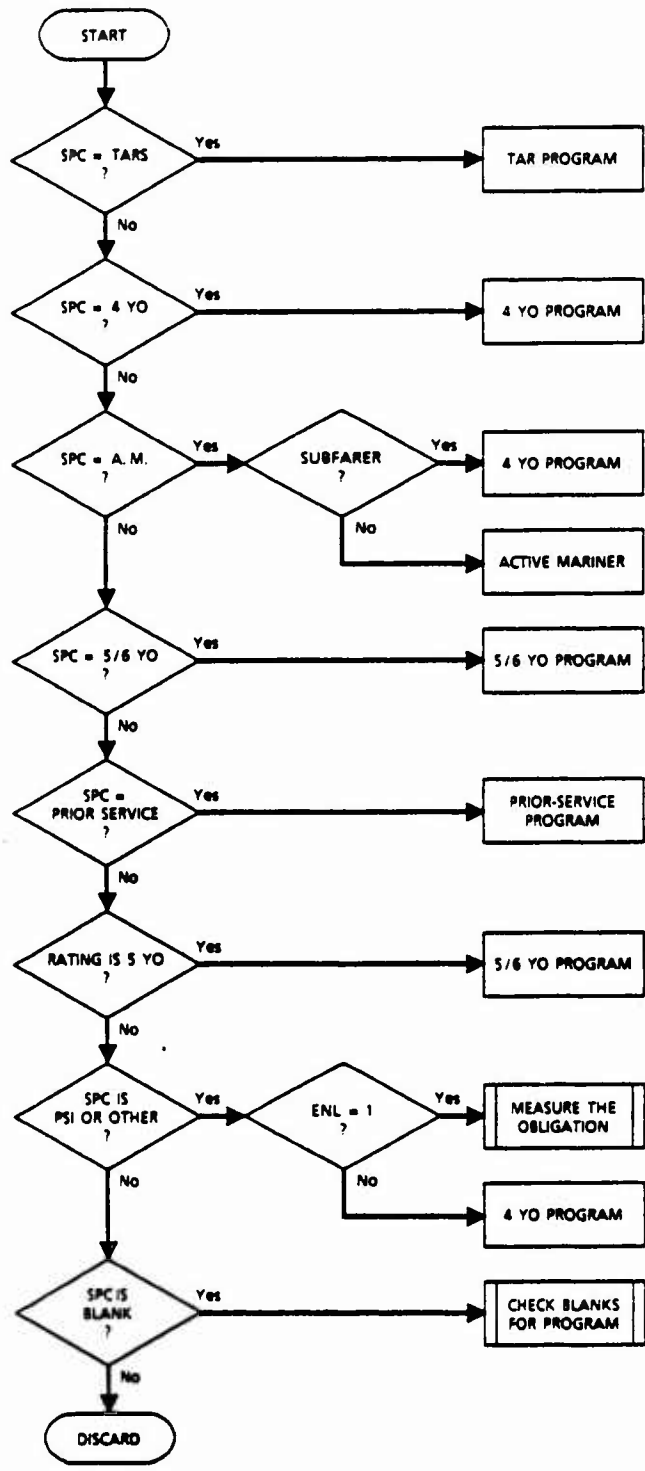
START

SPC = TARS
?

Yes

TAR PROGRAM

No

SPC = 4 YO
?

Yes

4 YO PROGRAM

No

SPC = A. M.
?

Yes

SUBFARER
?

Yes

4 YO PROGRAM

No

ACTIVE MARINER

No

SPC = 5/6 YO
?

Yes

5/6 YO PROGRAM

No

SPC =
PRIOR SERVICE
?

Yes

PRIOR-SERVICE PROGRAM

No

RATING IS 5 YO
?

Yes

5/6 YO PROGRAM

No

SPC IS
PSI OR OTHER
?

Yes

ENL = 1
?

Yes

MEASURE THE OBLIGATION

No

4 YO PROGRAM

No

SPC IS
BLANK
?

Yes

CHECK BLANKS FOR PROGRAM

No

DISCARD